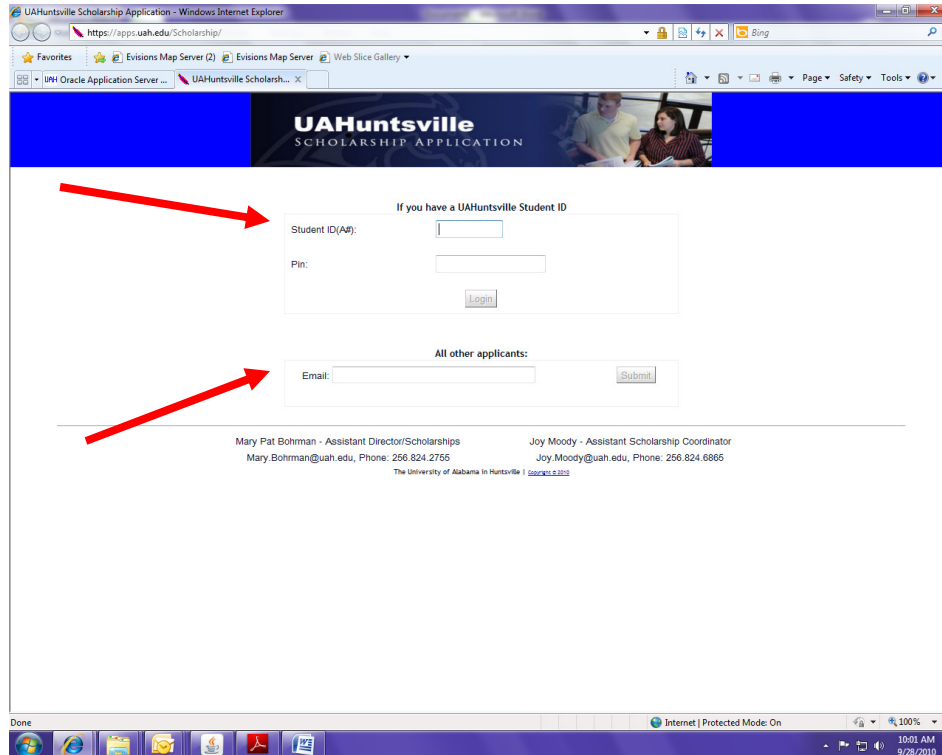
UAHuntsville Scholarship Application - Windows Internet Explorer

https://apps.uah.edu/Scholarship/

Bing

Favorites | Evisions Map Server (2) | Evisions Map Server | Web Slice Gallery

Oracle Application Server ... | UAHuntsville Scholarsh...

Page ▾ Safety ▾ Tools ▾

UAHuntsville
SCHOLARSHIP APPLICATION

If you have a UAHuntsville Student ID

Student ID(A#):

Pin:

Login

All other applicants:

Email:

Submit

Mary Pat Bohrman - Assistant Director/Scholarships
Mary.Bohrman@uah.edu, Phone: 256.824.2755

Joy Moody - Assistant Scholarship Coordinator
Joy.Moody@uah.edu, Phone: 256.824.6865

The University of Alabama in Huntsville | Copyright © 2010

Done

Internet | Protected Mode: On

100%

10:01 AM
9/28/2010